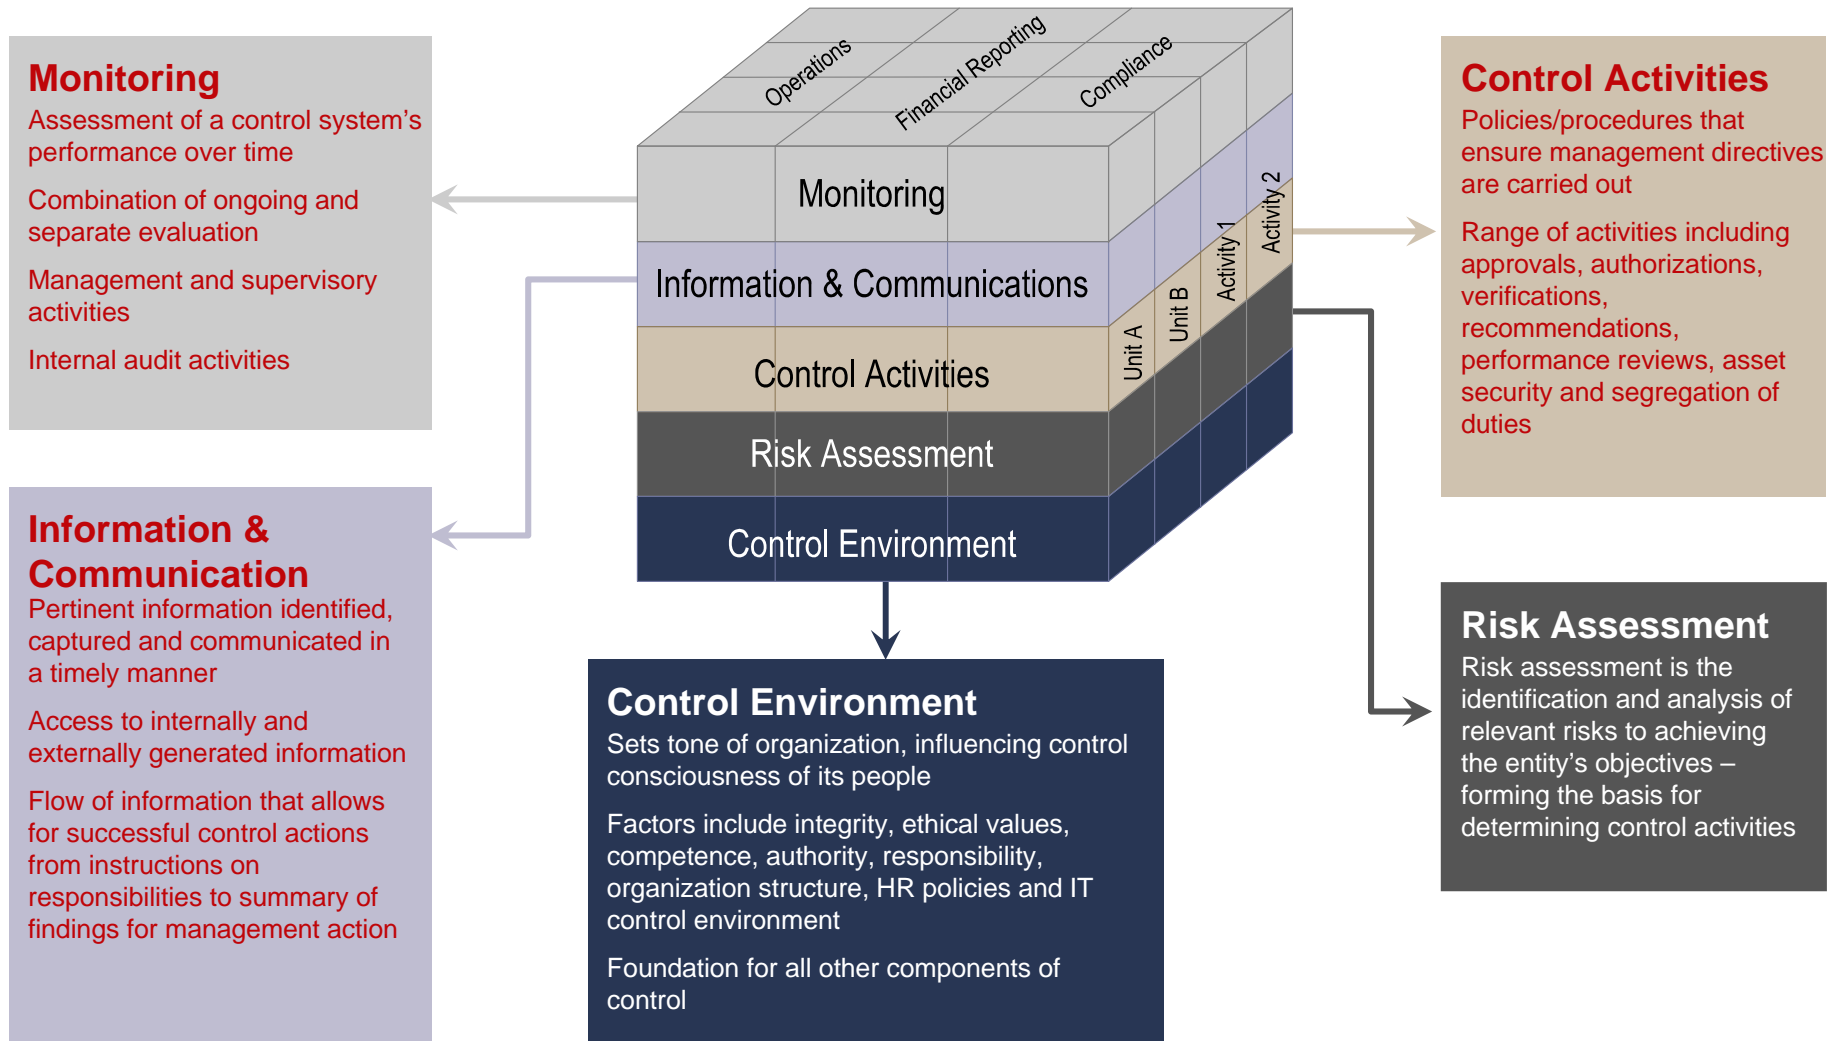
Monitoring
Assessment of a control system's performance over time

Combination of ongoing and separate evaluation

Management and supervisory activities

Internal audit activities

Operations
Financial Reporting
Compliance

Monitoring
Information & Communications
Control Activities
Risk Assessment
Control Environment

Unit A
Unit B
Activity 1
Activity 2

Control Activities
Policies/procedures that ensure management directives are carried out

Range of activities including approvals, authorizations, verifications, recommendations, performance reviews, asset security and segregation of duties

Information & Communication
Pertinent information identified, captured and communicated in a timely manner

Access to internally and externally generated information

Flow of information that allows for successful control actions from instructions on responsibilities to summary of findings for management action

Control Environment
Sets tone of organization, influencing control consciousness of its people

Factors include integrity, ethical values, competence, authority, responsibility, organization structure, HR policies and IT control environment

Foundation for all other components of control

Risk Assessment
Risk assessment is the identification and analysis of relevant risks to achieving the entity's objectives – forming the basis for determining control activities